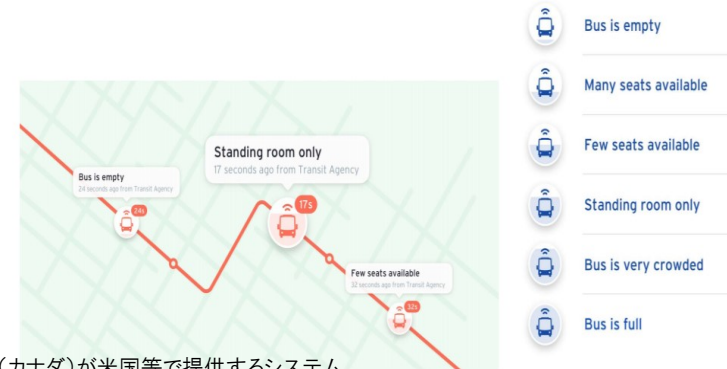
Bus is empty
24 seconds ago from Transit Agency
24s

Standing room only
17 seconds ago from Transit Agency
17s

Few seats available
32 seconds ago from Transit Agency
32s

Bus is empty

Many seats available

Few seats available

Standing room only

Bus is very crowded

Bus is full

（カナダ）が米国等で提供するシステム